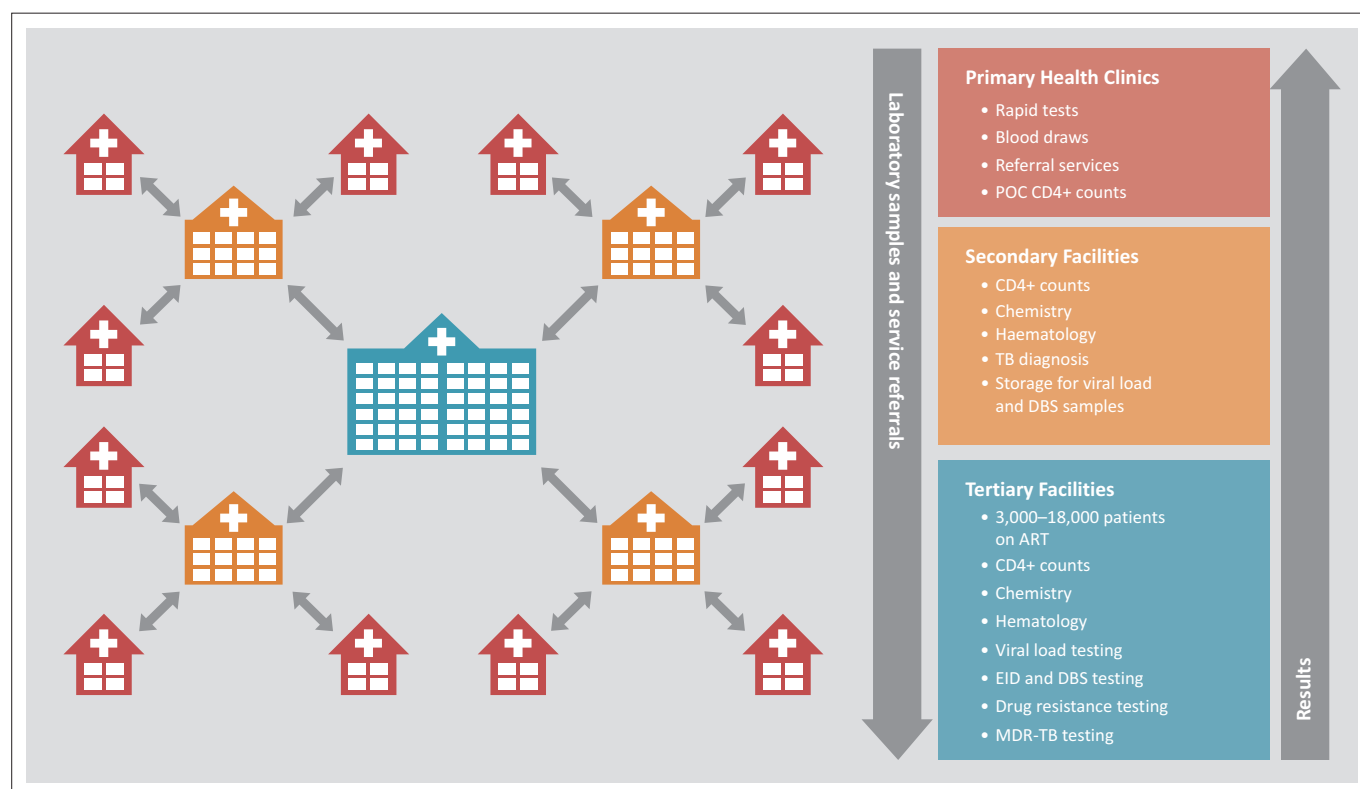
Laboratory samples and service referrals

Primary Health Clinics
• Rapid tests
• Blood draws
• Referral services
• POC CD4+ counts

Secondary Facilities
• CD4+ counts
• Chemistry
• Haematology
• TB diagnosis
• Storage for viral load and DBS samples

Tertiary Facilities
• 3,000–18,000 patients on ART
• CD4+ counts
• Chemistry
• Hematology
• Viral load testing
• EID and DBS testing
• Drug resistance testing
• MDR-TB testing

Results